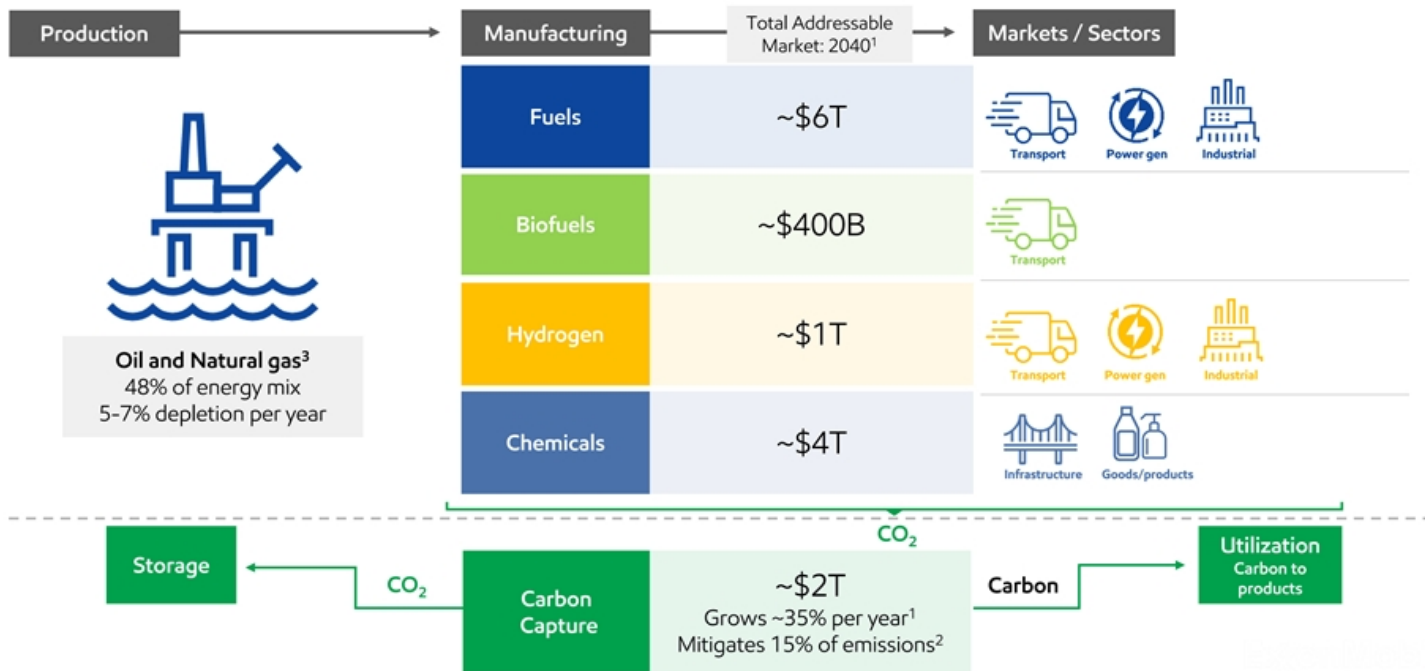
Production

Manufacturing

Total Addressable Market: 2040$^1$

Markets / Sectors

Oil and Natural gas$^3$
48% of energy mix
5-7% depletion per year

| | |
|---|---|
| Fuels | ~$6T |
| Biofuels | ~$400B |
| Hydrogen | ~$1T |
| Chemicals | ~$4T |

Transport Power gen Industrial

Transport

Transport Power gen Industrial

Infrastructure Goods/products

$CO_2$

Storage

$CO_2$

Carbon Capture

~$2T
Grows ~35% per year$^1$
Mitigates 15% of emissions$^2$

Carbon

Utilization
Carbon to products